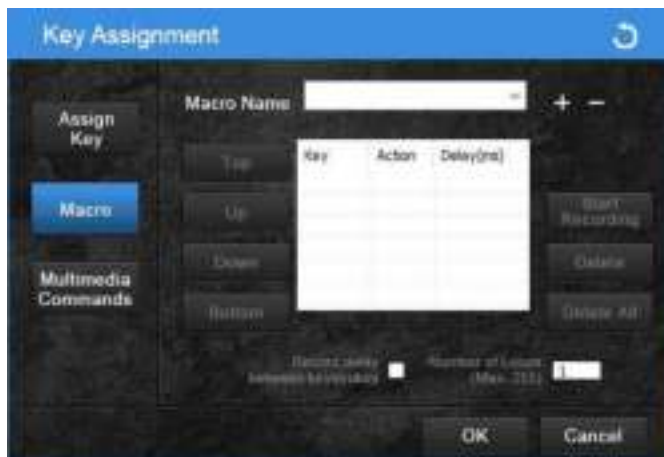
Key Assignment

Assign Key

Macro

Multimedia Commands

Macro Name

+ −

Top

Up

Down

Bottom

| Key | Action | Delay(ms) |
|---|---|---|
| | | |

Start Recording

Delete

Delete All

Record delay between keystrokes

Number of Loops (Max. 255)

1

OK

Cancel